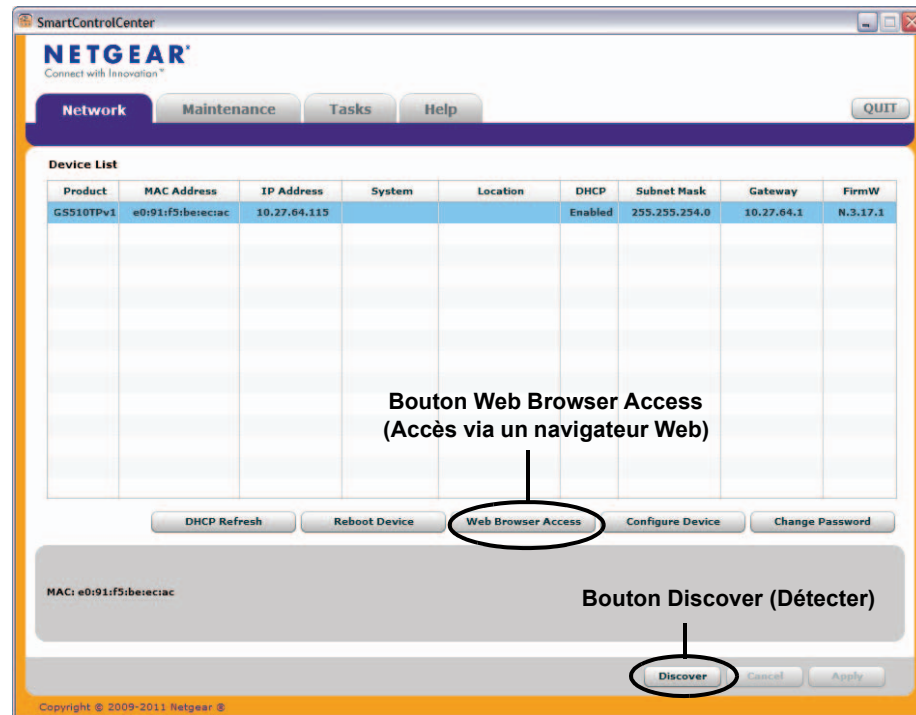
SmartControlCenter

NETGEAR®
Connect with Innovation™

Network | Maintenance | Tasks | Help

QUIT

Device List

| Product | MAC Address | IP Address | System | Location | DHCP | Subnet Mask | Gateway | FirmW |
|---|---|---|---|---|---|---|---|---|
| GS510TPv1 | e0:91:f5:be:ec:ac | 10.27.64.115 | | | Enabled | 255.255.254.0 | 10.27.64.1 | N.3.17.1 |

Bouton Web Browser Access
(Accès via un navigateur Web)

DHCP Refresh | Reboot Device | Web Browser Access | Configure Device | Change Password

MAC: e0:91:f5:be:ec:ac

Bouton Discover (Détecter)

Discover | Cancel | Apply

Copyright © 2009-2011 Netgear ®